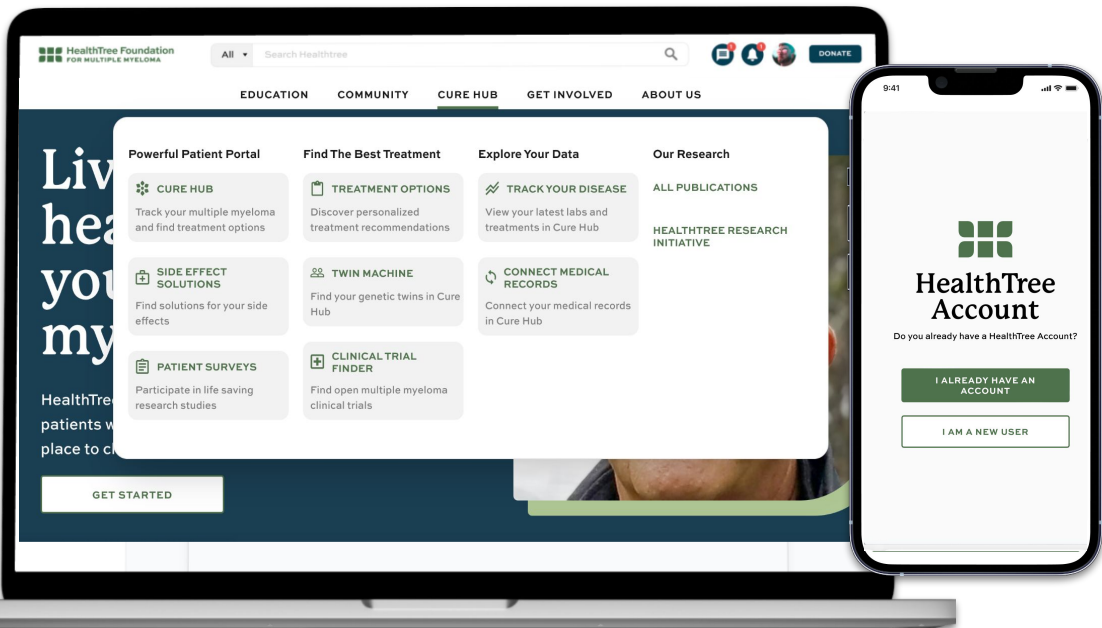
HealthTree Foundation
FOR MULTIPLE MYELOMA

All ▾ Search Healthtree

DONATE

EDUCATION COMMUNITY CURE HUB GET INVOLVED ABOUT US

Liv
hea
you
my

HealthTre
patients w
place to c

GET STARTED

Powerful Patient Portal

CURE HUB
Track your multiple myeloma and find treatment options

SIDE EFFECT SOLUTIONS
Find solutions for your side effects

PATIENT SURVEYS
Participate in life saving research studies

Find The Best Treatment

TREATMENT OPTIONS
Discover personalized treatment recommendations

TWIN MACHINE
Find your genetic twins in Cure Hub

CLINICAL TRIAL FINDER
Find open multiple myeloma clinical trials

Explore Your Data

TRACK YOUR DISEASE
View your latest labs and treatments in Cure Hub

CONNECT MEDICAL RECORDS
Connect your medical records in Cure Hub

Our Research

ALL PUBLICATIONS

HEALTHTREE RESEARCH INITIATIVE

9:41

HealthTree Account

Do you already have a HealthTree Account?

I ALREADY HAVE AN ACCOUNT

I AM A NEW USER